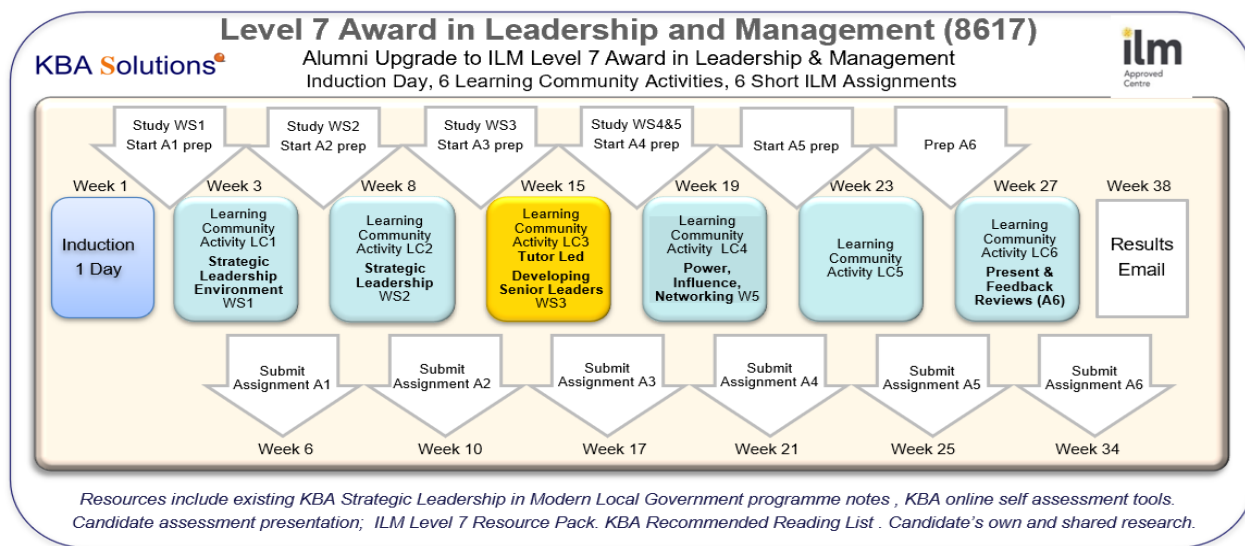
Level 7 Award in Leadership and Management (8617)

KBA Solutions

Alumni Upgrade to ILM Level 7 Award in Leadership & Management
Induction Day, 6 Learning Community Activities, 6 Short ILM Assignments

ilm Approved Centre

Study WS1 Start A1 prep

Study WS2 Start A2 prep

Study WS3 Start A3 prep

Study WS4&5 Start A4 prep

Start A5 prep

Prep A6

Week 1

Induction 1 Day

Week 3

Learning Community Activity LC1 Strategic Leadership Environment WS1

Week 8

Learning Community Activity LC2 Strategic Leadership WS2

Week 15

Learning Community Activity LC3 Tutor Led Developing Senior Leaders WS3

Week 19

Learning Community Activity LC4 Power, Influence, Networking W5

Week 23

Learning Community Activity LC5

Week 27

Learning Community Activity LC6 Present & Feedback Reviews (A6)

Week 38

Results Email

Submit Assignment A1

Week 6

Submit Assignment A2

Week 10

Submit Assignment A3

Week 17

Submit Assignment A4

Week 21

Submit Assignment A5

Week 25

Submit Assignment A6

Week 34

Resources include existing KBA Strategic Leadership in Modern Local Government programme notes , KBA online self assessment tools. Candidate assessment presentation; ILM Level 7 Resource Pack. KBA Recommended Reading List . Candidate's own and shared research.